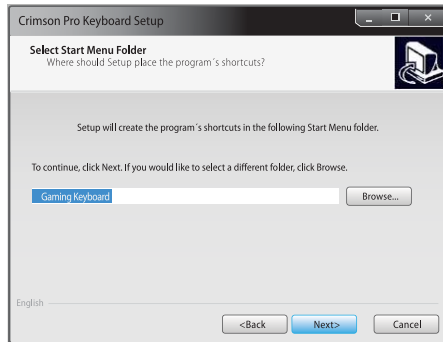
Crimson Pro Keyboard Setup

Select Start Menu Folder
Where should Setup place the program´s shortcuts?

Setup will create the program´s shortcuts in the following Start Menu folder.

To continue, click Next. If you would like to select a different folder, click Browse.

Gaming Keyboard

Browse...

English

<Back

Next>

Cancel